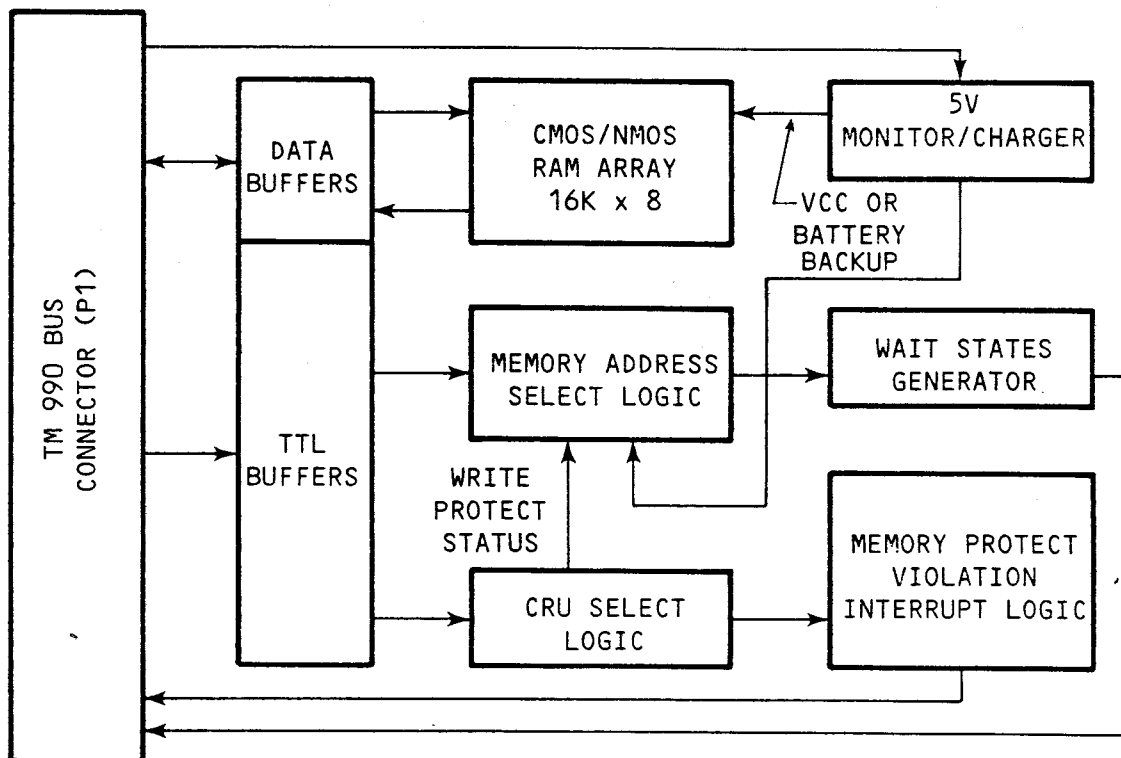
TM 990 BUS CONNECTOR (P1)

DATA BUFFERS

CMOS/NMOS RAM ARRAY 16K x 8

5V MONITOR/CHARGER

VCC OR BATTERY BACKUP

TTL BUFFERS

MEMORY ADDRESS SELECT LOGIC

WAIT STATES GENERATOR

WRITE PROTECT STATUS

CRU SELECT LOGIC

MEMORY PROTECT VIOLATION INTERRUPT LOGIC